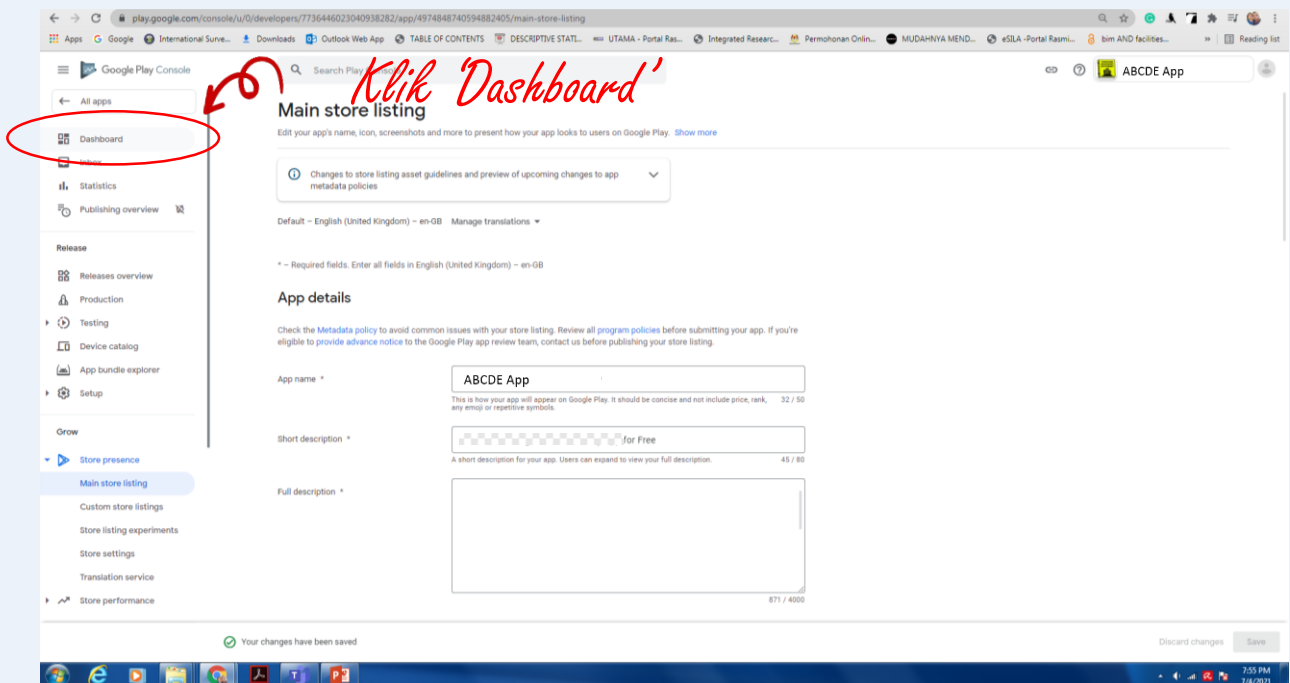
play.google.com/console/u/0/developers/7736446023040938282/app/4974848740594882405/main-store-listing

Apps   Google   International Surve...   Downloads   Outlook Web App   TABLE OF CONTENTS   DESCRIPTIVE STATI...   UTAMA - Portal Ras...   Integrated Researc...   Permohonan Onlin...   MUDAHNYA MEND...   eSILA -Portal Rasmi...   bim AND facilities...   »   Reading list

Google Play Console

Search Play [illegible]

Klik 'Dashboard'

ABCDE App

All apps

Dashboard

Inbox

Statistics

Publishing overview

Release

Releases overview

Production

Testing

Device catalog

App bundle explorer

Setup

Grow

Store presence

Main store listing

Custom store listings

Store listing experiments

Store settings

Translation service

Store performance

Main store listing

Edit your app's name, icon, screenshots and more to present how your app looks to users on Google Play. Show more

Changes to store listing asset guidelines and preview of upcoming changes to app metadata policies

Default – English (United Kingdom) – en-GB   Manage translations

* – Required fields. Enter all fields in English (United Kingdom) – en-GB

App details

Check the Metadata policy to avoid common issues with your store listing. Review all program policies before submitting your app. If you're eligible to provide advance notice to the Google Play app review team, contact us before publishing your store listing.

App name *

ABCDE App

This is how your app will appear on Google Play. It should be concise and not include price, rank, any emoji or repetitive symbols.   32 / 50

Short description *

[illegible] for Free

A short description for your app. Users can expand to view your full description.   45 / 80

Full description *

871 / 4000

Your changes have been saved

Discard changes   Save

7:55 PM
7/4/2021